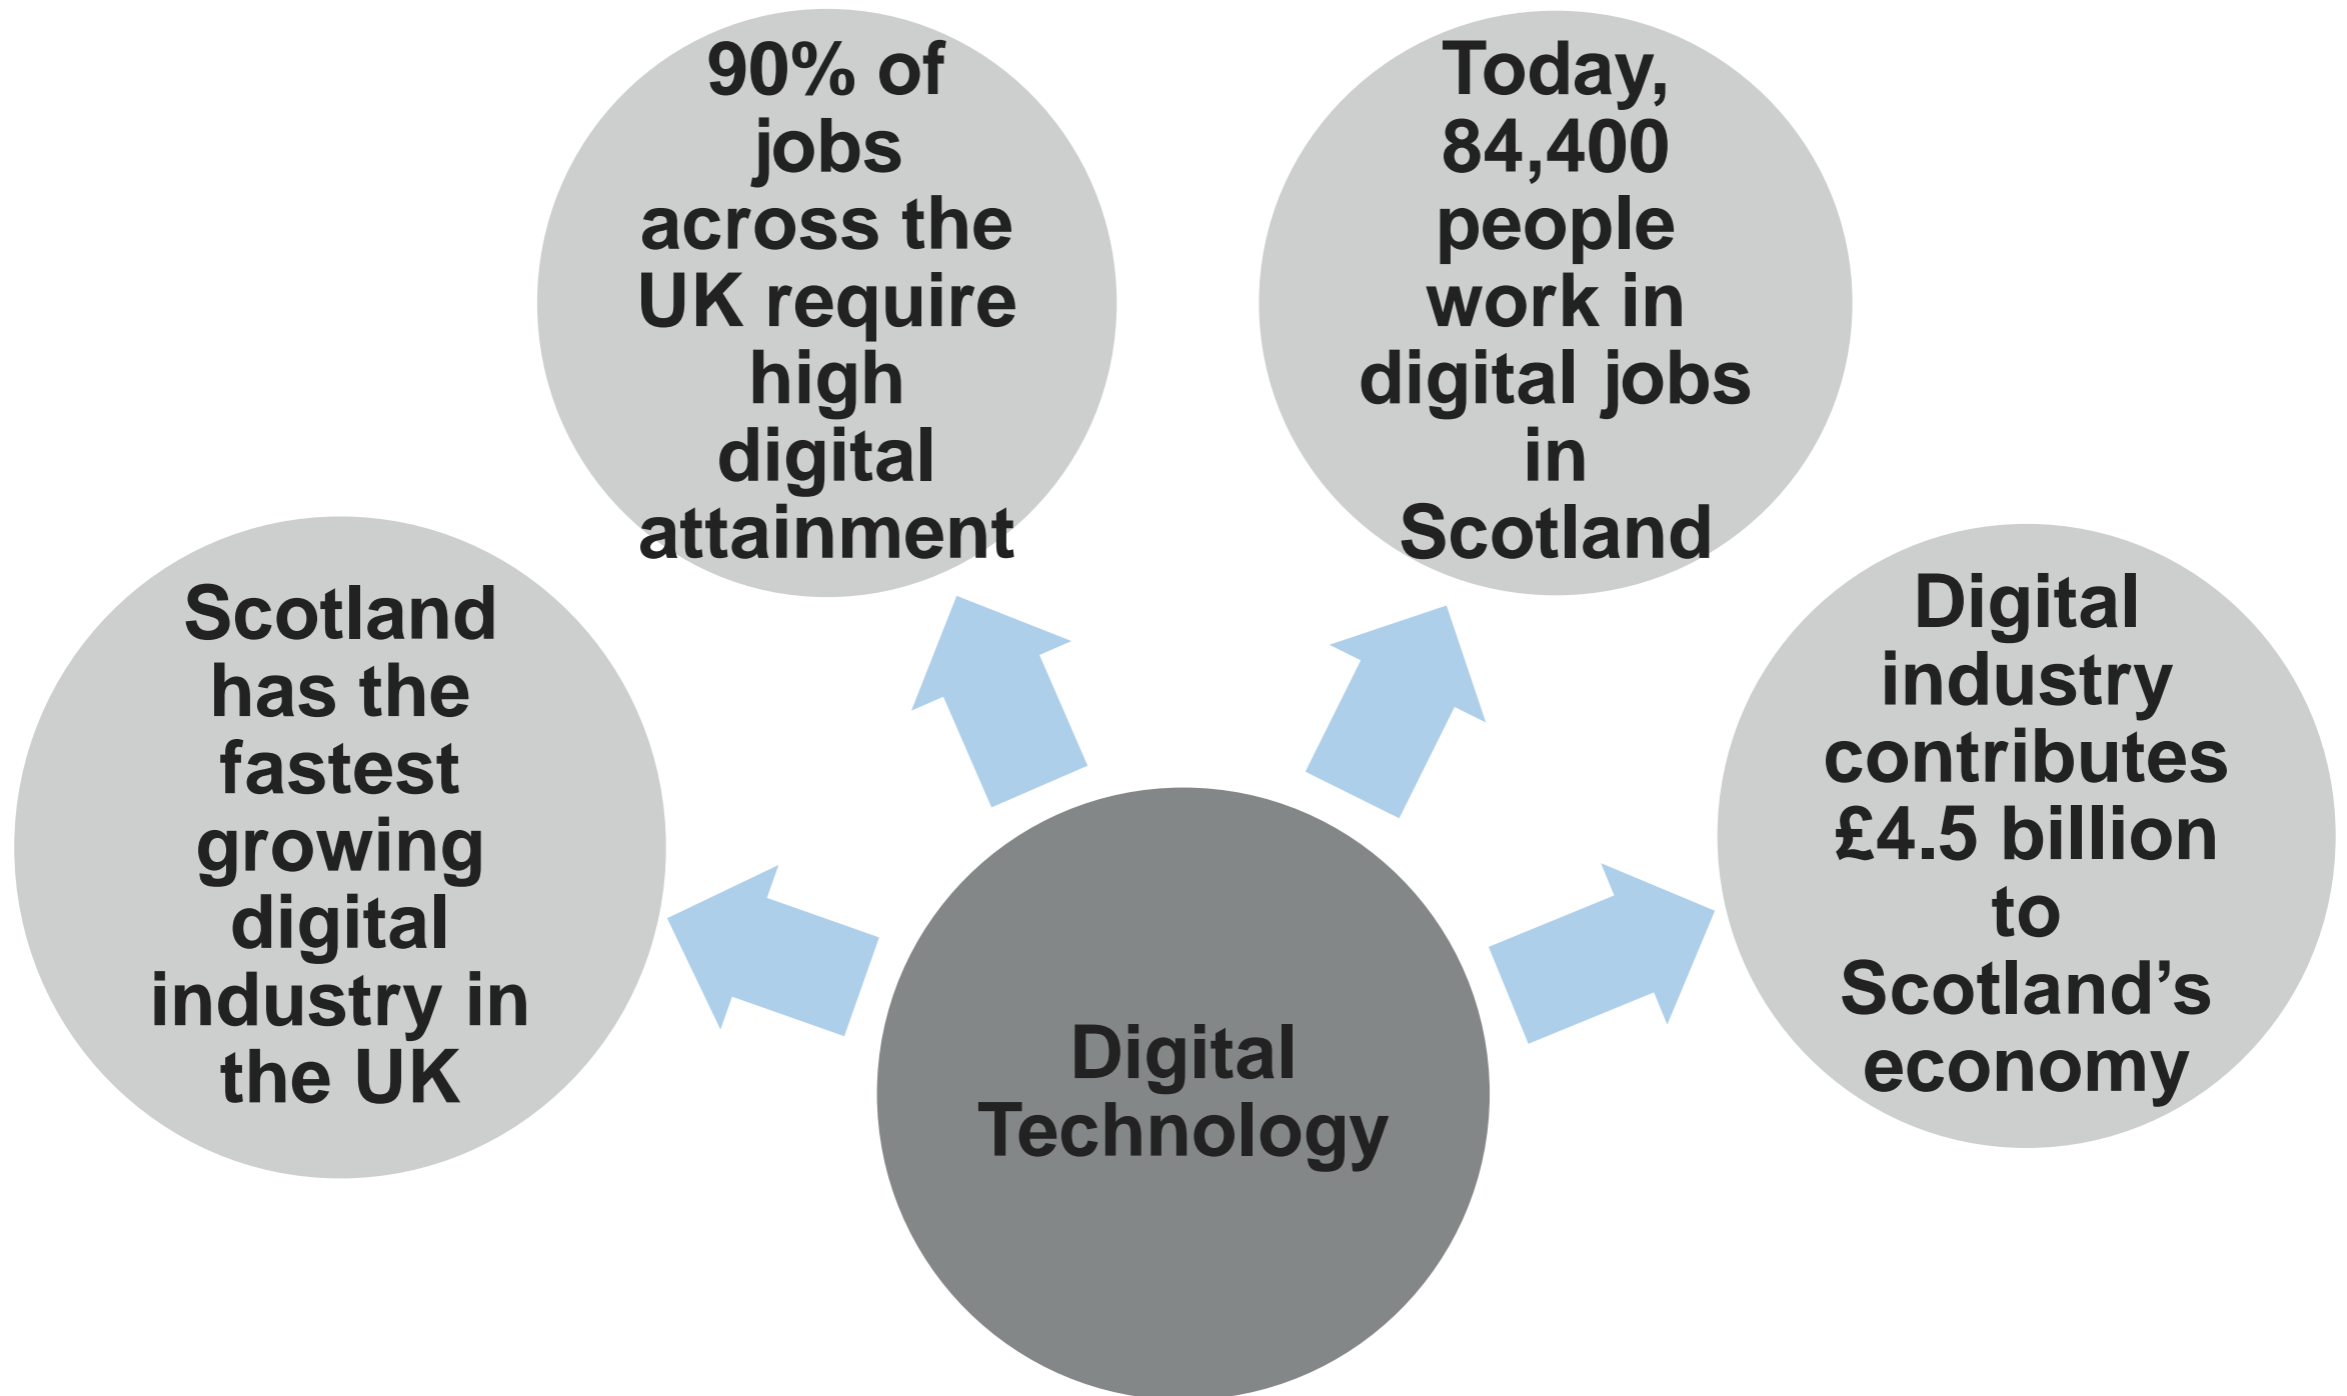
90% of jobs across the UK require high digital attainment

Today, 84,400 people work in digital jobs in Scotland

Scotland has the fastest growing digital industry in the UK

Digital industry contributes £4.5 billion to Scotland’s economy

Digital Technology